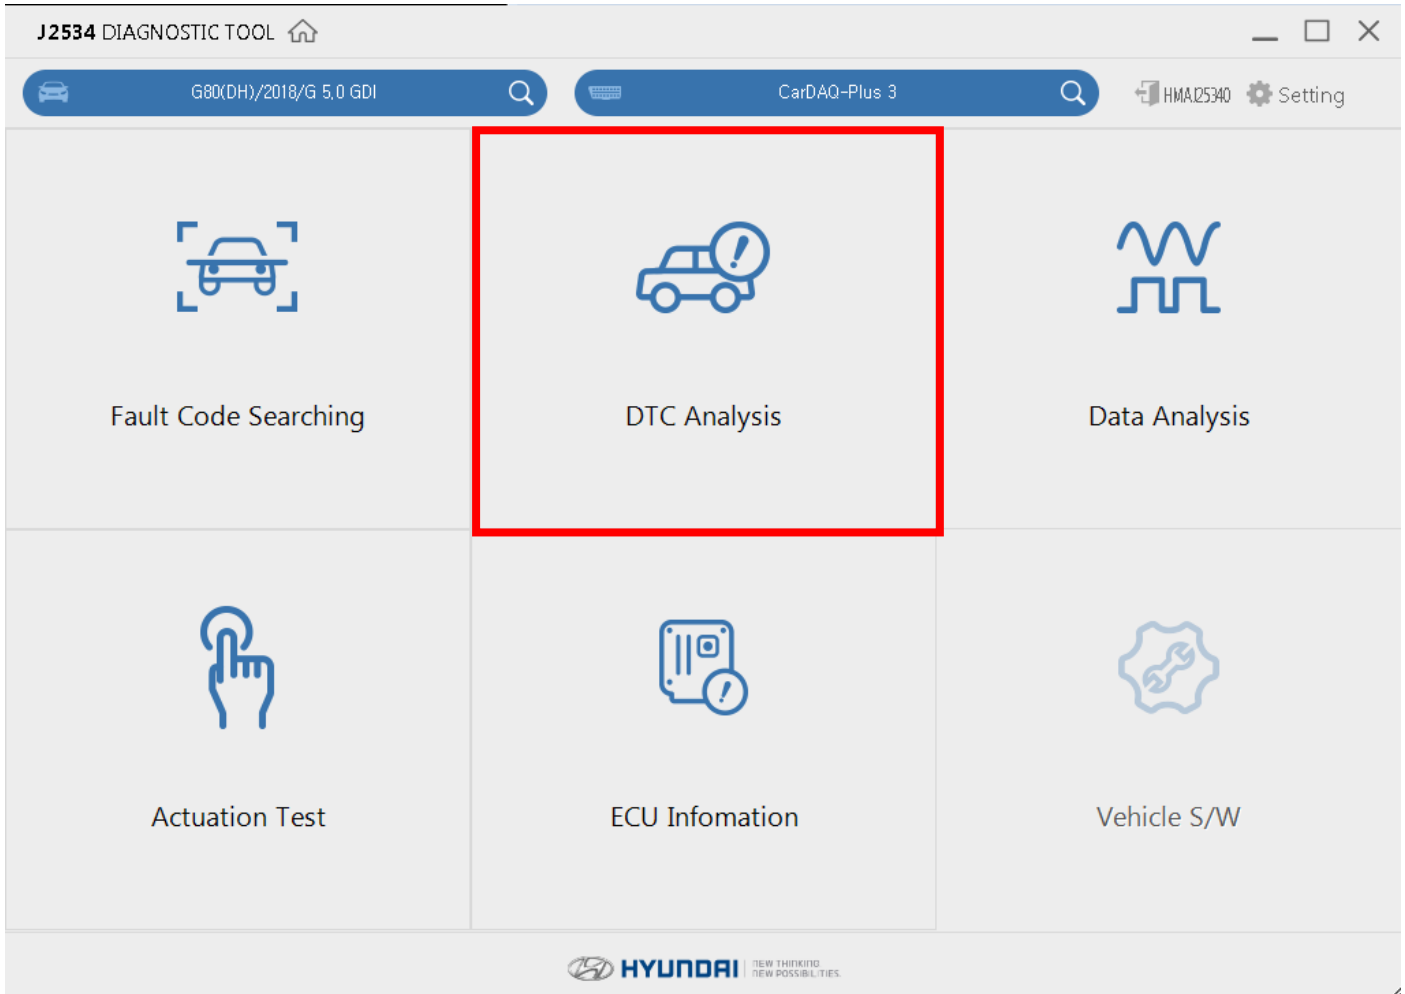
J2534 DIAGNOSTIC TOOL

G80(DH)/2018/G 5.0 GDI

CarDAQ-Plus 3

HMA25340 Setting

Fault Code Searching

DTC Analysis

Data Analysis

Actuation Test

ECU Infomation

Vehicle S/W

HYUNDAI NEW THINKING NEW POSSIBILITIES